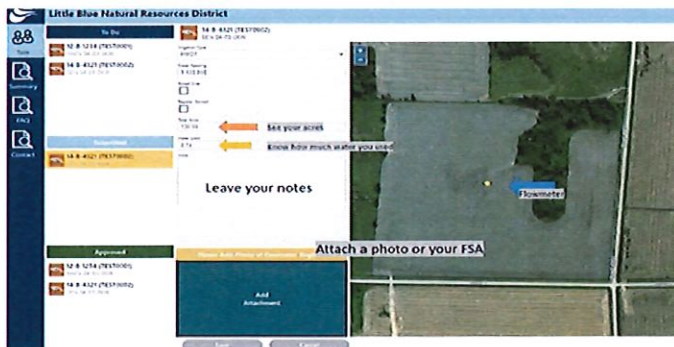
Little Blue Natural Resources District

Tools

Summary

FAQ

Contact

To Do

12 B 1234 (TEST0001)

14 B 4321 (TEST0002)

Submitted

14 B 4321 (TEST0002)

Approved

12 B 1234 (TEST0001)

14 B 4321 (TEST0002)

14 B 4321 (TEST0002)

See your acres

Know how much water you used

Leave your notes

Flowmeter

Attach a photo or your FSA

Add Attachment

Save

Cancel